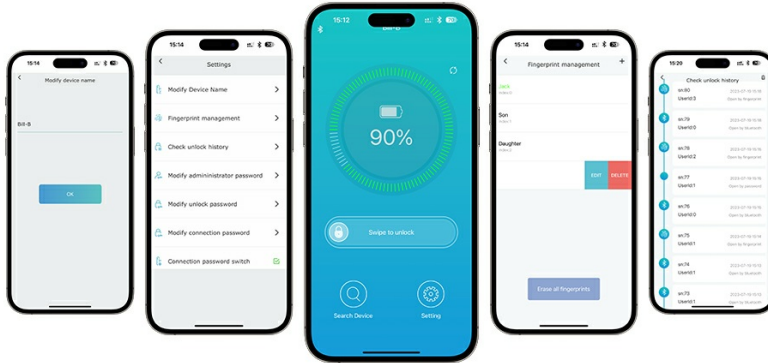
15:14

Modify device name

Bill-9

OK

15:14

Settings

Modify Device Name

Fingerprint management

Check unlock history

Modify administrator password

Modify unlock password

Modify connection password

Connection password switch

15:12

90%

Swipe to unlock

Search Device

Setting

15:14

Fingerprint management

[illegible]

Son

Daughter

EDIT

DELETE

Erase all fingerprints

15:20

Check unlock history

sn:80
User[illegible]

sn:79
User10

sn:78
User12

sn:77
User11

sn:76
User10

sn:75
User11

sn:74
User11

sn:73
User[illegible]